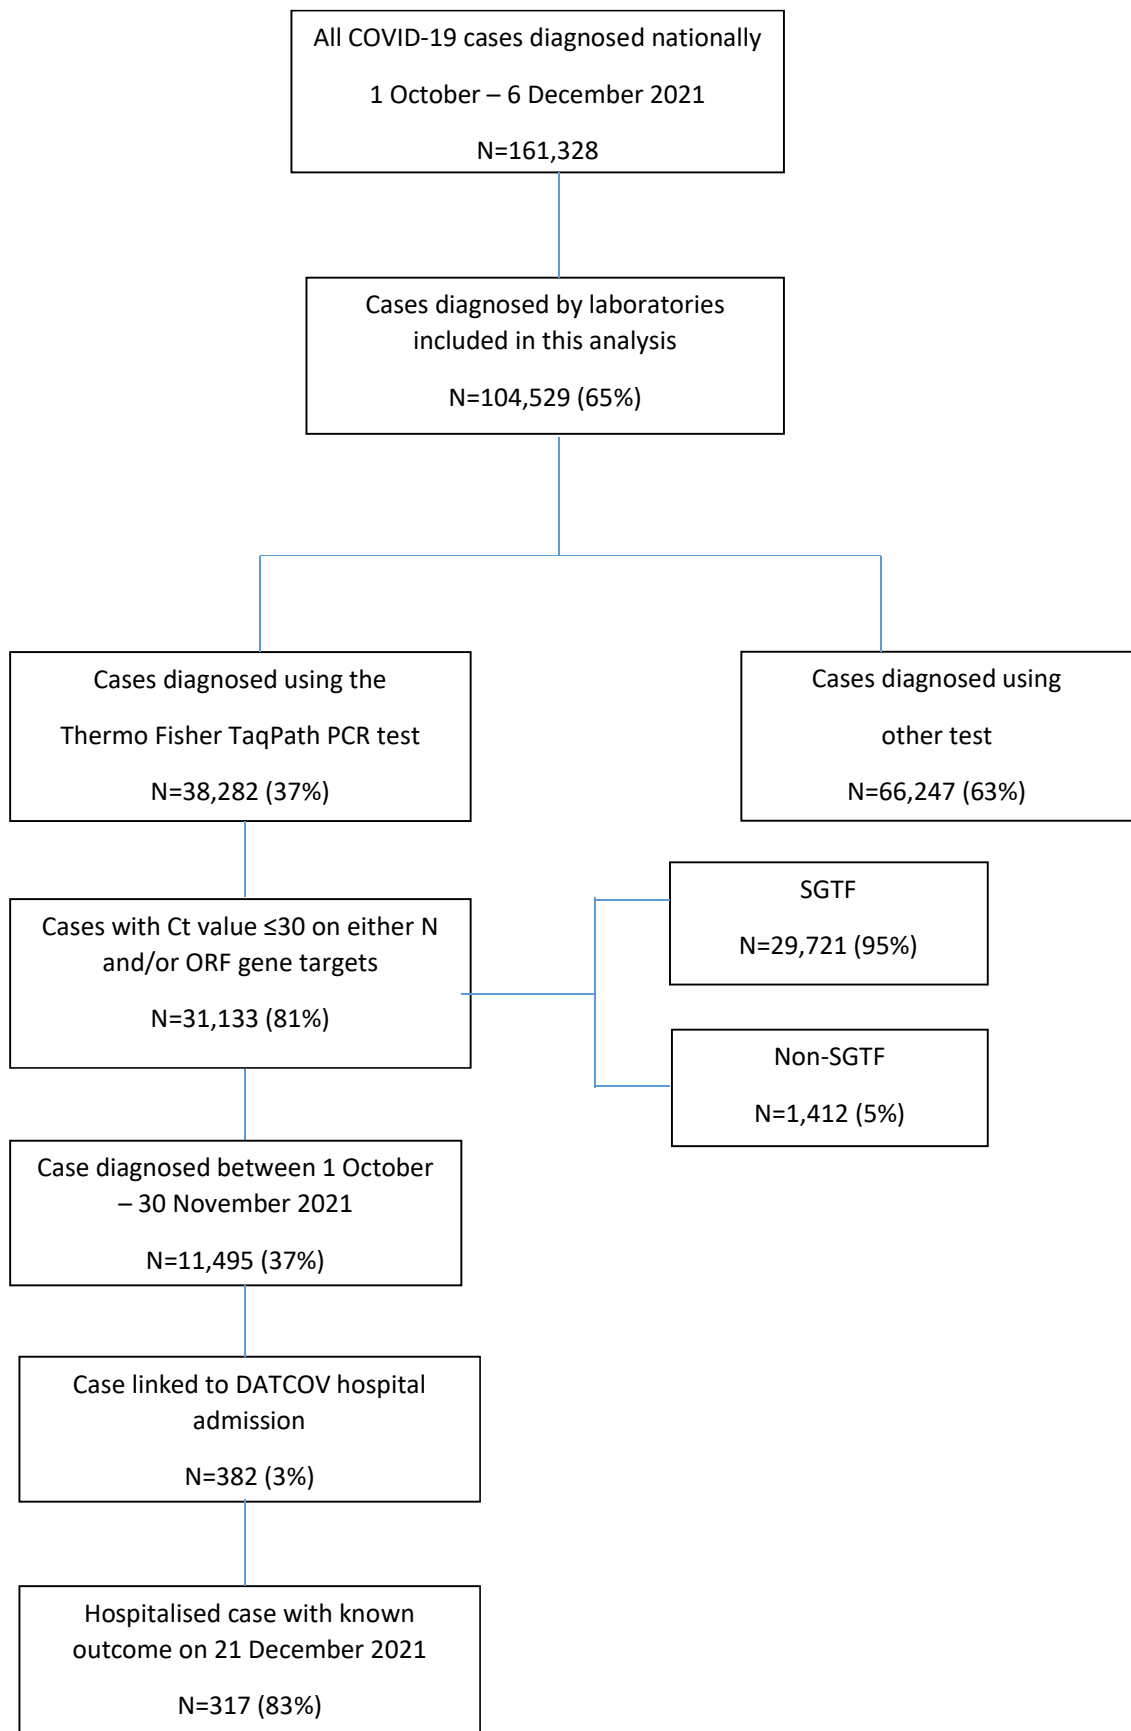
All COVID-19 cases diagnosed nationally

1 October – 6 December 2021

N=161,328

Cases diagnosed by laboratories included in this analysis

N=104,529 (65%)

Cases diagnosed using the

Thermo Fisher TaqPath PCR test

N=38,282 (37%)

Cases diagnosed using

other test

N=66,247 (63%)

Cases with Ct value ≤30 on either N and/or ORF gene targets

N=31,133 (81%)

SGTF

N=29,721 (95%)

Non-SGTF

N=1,412 (5%)

Case diagnosed between 1 October – 30 November 2021

N=11,495 (37%)

Case linked to DATCOV hospital admission

N=382 (3%)

Hospitalised case with known outcome on 21 December 2021

N=317 (83%)